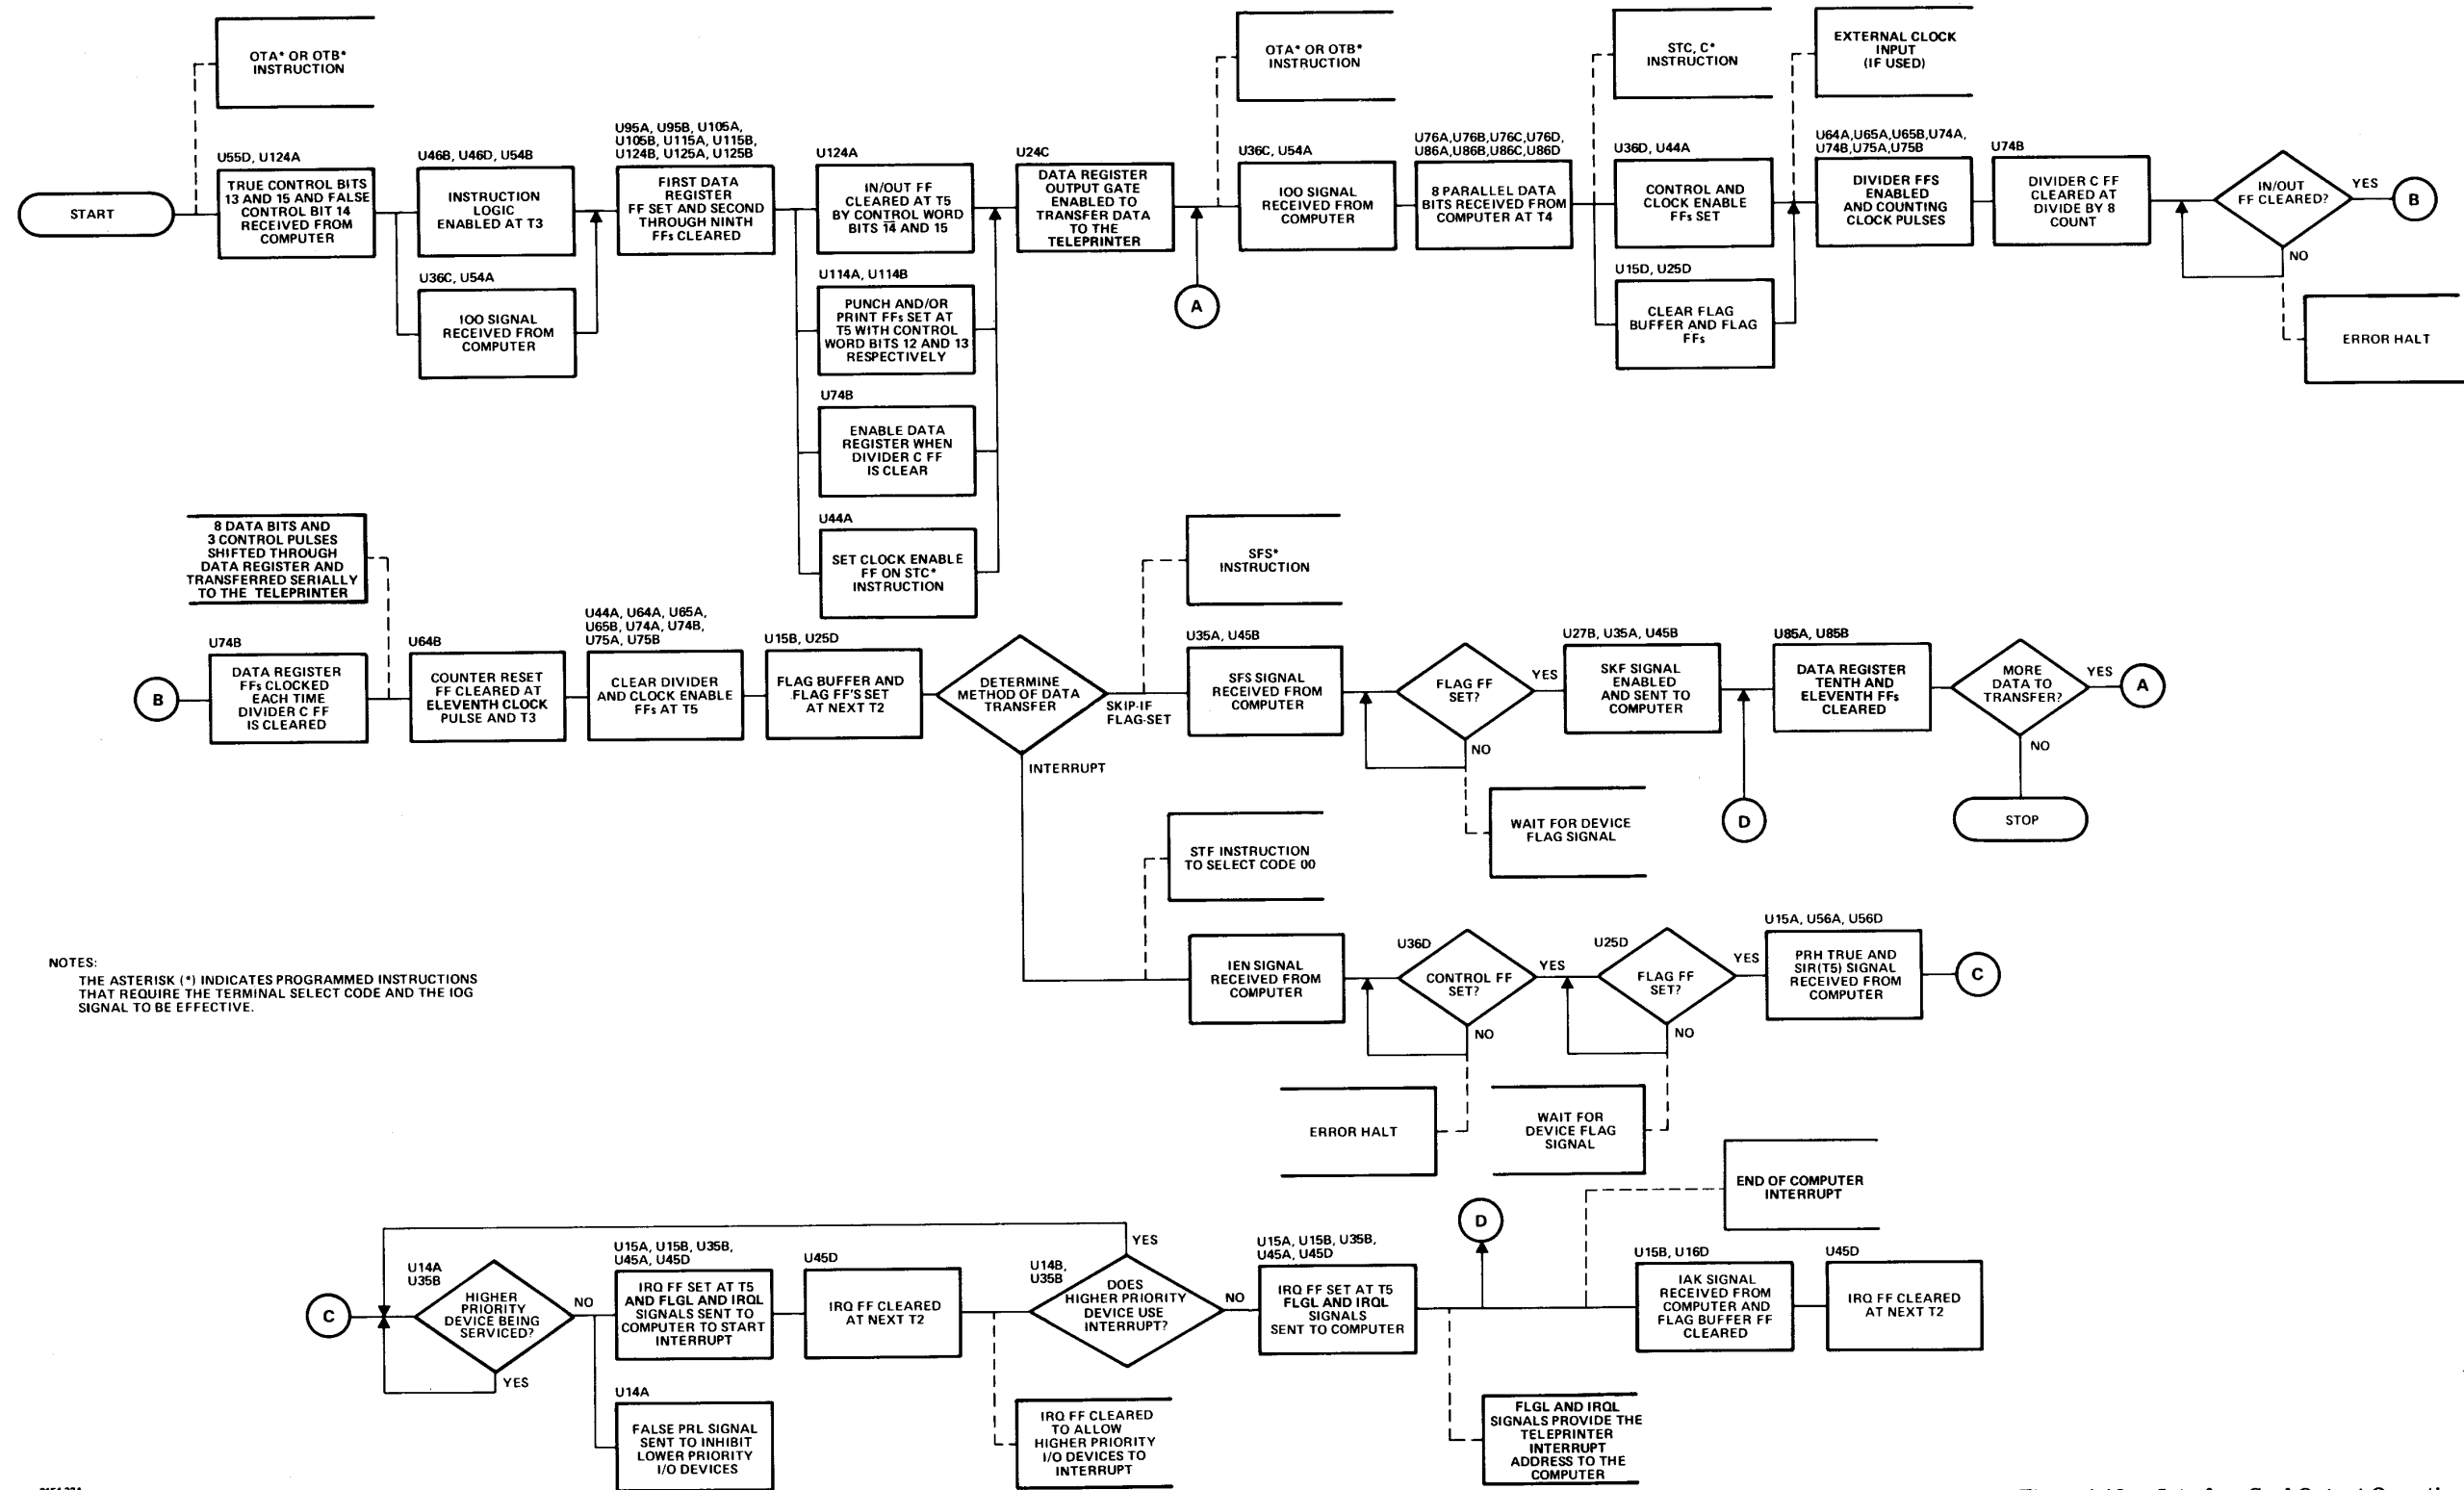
OTA* OR OTB* INSTRUCTION

START

U55D, U124A
TRUE CONTROL BITS 13 AND 15 AND FALSE CONTROL BIT 14 RECEIVED FROM COMPUTER

U46B, U46D, U54B
INSTRUCTION LOGIC ENABLED AT T3

U36C, U54A
IOO SIGNAL RECEIVED FROM COMPUTER

U95A, U95B, U105A, U105B, U115A, U115B, U124B, U125A, U125B
FIRST DATA REGISTER FF SET AND SECOND THROUGH NINTH FFs CLEARED

U124A
IN/OUT FF CLEARED AT T5 BY CONTROL WORD BITS 14 AND 15

U114A, U114B
PUNCH AND/OR PRINT FFs SET AT T5 WITH CONTROL WORD BITS 12 AND 13 RESPECTIVELY

U74B
ENABLE DATA REGISTER WHEN DIVIDER C FF IS CLEAR

U44A
SET CLOCK ENABLE FF ON STC* INSTRUCTION

U24C
DATA REGISTER OUTPUT GATE ENABLED TO TRANSFER DATA TO THE TELEPRINTER

A

OTA* OR OTB* INSTRUCTION

U36C, U54A
IOO SIGNAL RECEIVED FROM COMPUTER

U76A,U76B,U76C,U76D, U86A,U86B,U86C,U86D
8 PARALLEL DATA BITS RECEIVED FROM COMPUTER AT T4

STC, C* INSTRUCTION

U36D, U44A
CONTROL AND CLOCK ENABLE FFs SET

U15D, U25D
CLEAR FLAG BUFFER AND FLAG FFs

EXTERNAL CLOCK INPUT (IF USED)

U64A,U65A,U65B,U74A, U74B,U75A,U75B
DIVIDER FFS ENABLED AND COUNTING CLOCK PULSES

U74B
DIVIDER C FF CLEARED AT DIVIDE BY 8 COUNT

IN/OUT FF CLEARED?
YES
B
NO
ERROR HALT

8 DATA BITS AND 3 CONTROL PULSES SHIFTED THROUGH DATA REGISTER AND TRANSFERRED SERIALLY TO THE TELEPRINTER

B

U74B
DATA REGISTER FFs CLOCKED EACH TIME DIVIDER C FF IS CLEARED

U64B
COUNTER RESET FF CLEARED AT ELEVENTH CLOCK PULSE AND T3

U44A, U64A, U65A, U65B, U74A, U74B, U75A, U75B
CLEAR DIVIDER AND CLOCK ENABLE FFs AT T5

U15B, U25D
FLAG BUFFER AND FLAG FF'S SET AT NEXT T2

DETERMINE METHOD OF DATA TRANSFER
SKIP-IF FLAG-SET
INTERRUPT

SFS* INSTRUCTION

U35A, U45B
SFS SIGNAL RECEIVED FROM COMPUTER

FLAG FF SET?
YES
NO
WAIT FOR DEVICE FLAG SIGNAL

U27B, U35A, U45B
SKF SIGNAL ENABLED AND SENT TO COMPUTER

D

U85A, U85B
DATA REGISTER TENTH AND ELEVENTH FFs CLEARED

MORE DATA TO TRANSFER?
YES
A
NO
STOP

STF INSTRUCTION TO SELECT CODE 00

IEN SIGNAL RECEIVED FROM COMPUTER

U36D
CONTROL FF SET?
YES
NO
ERROR HALT

U25D
FLAG FF SET?
YES
NO
WAIT FOR DEVICE FLAG SIGNAL

U15A, U56A, U56D
PRH TRUE AND SIR(T5) SIGNAL RECEIVED FROM COMPUTER

C

NOTES:
THE ASTERISK (*) INDICATES PROGRAMMED INSTRUCTIONS THAT REQUIRE THE TERMINAL SELECT CODE AND THE IOG SIGNAL TO BE EFFECTIVE.

C

U14A U35B
HIGHER PRIORITY DEVICE BEING SERVICED?
NO
YES

U15A, U15B, U35B, U45A, U45D
IRQ FF SET AT T5 AND FLGL AND IRQL SIGNALS SENT TO COMPUTER TO START INTERRUPT

U14A
FALSE PRL SIGNAL SENT TO INHIBIT LOWER PRIORITY I/O DEVICES

U45D
IRQ FF CLEARED AT NEXT T2

U14B, U35B
DOES HIGHER PRIORITY DEVICE USE INTERRUPT?
YES
NO

IRQ FF CLEARED TO ALLOW HIGHER PRIORITY I/O DEVICES TO INTERRUPT

U15A, U15B, U35B, U45A, U45D
IRQ FF SET AT T5 FLGL AND IRQL SIGNALS SENT TO COMPUTER

D

FLGL AND IRQL SIGNALS PROVIDE THE TELEPRINTER INTERRUPT ADDRESS TO THE COMPUTER

END OF COMPUTER INTERRUPT

U15B, U16D
IAK SIGNAL RECEIVED FROM COMPUTER AND FLAG BUFFER FF CLEARED

U45D
IRQ FF CLEARED AT NEXT T2